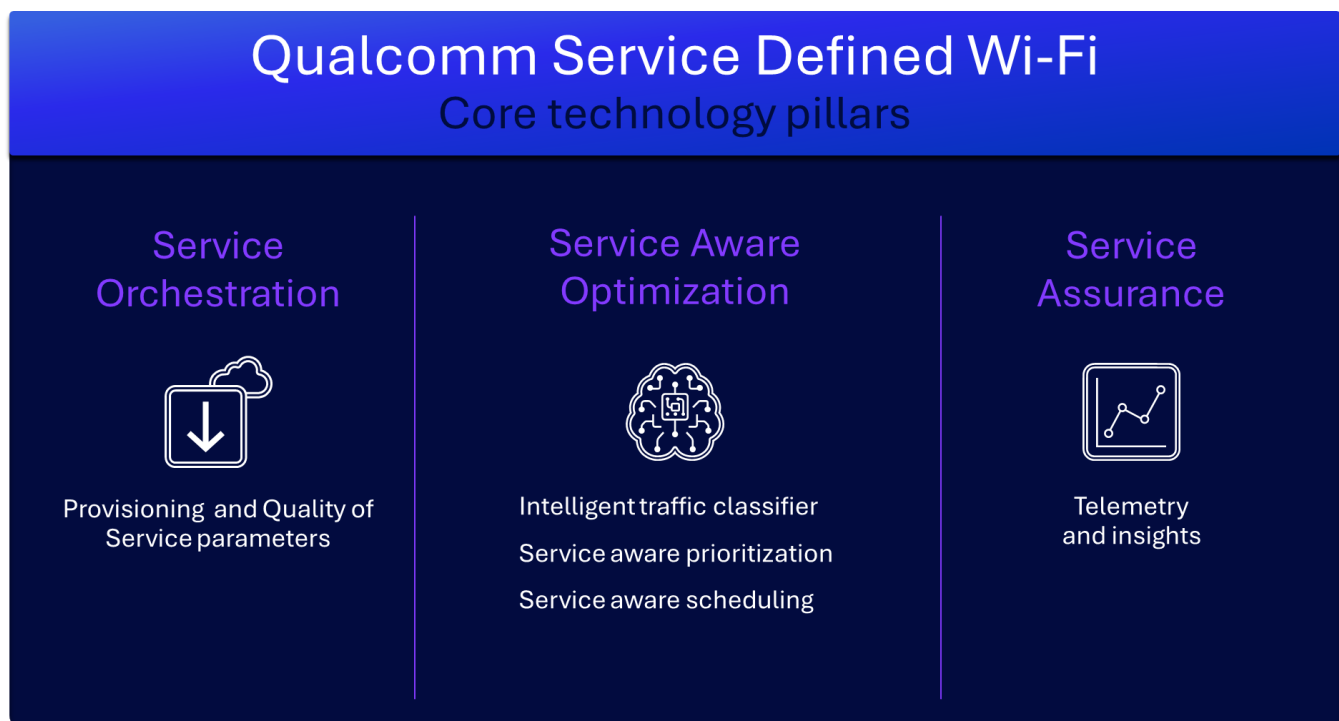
Qualcomm Service Defined Wi-Fi
Core technology pillars

Service Orchestration

Provisioning and Quality of Service parameters

Service Aware Optimization

Intelligent traffic classifier

Service aware prioritization

Service aware scheduling

Service Assurance

Telemetry and insights